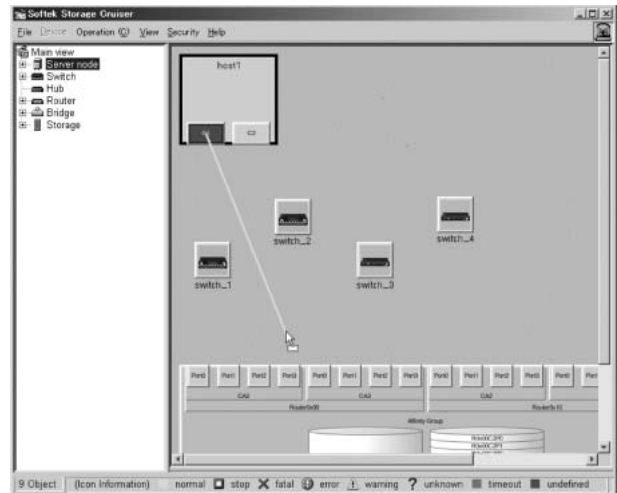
Softek Storage Cruiser

File Device Operation (C) View Security Help

Main view
Server node
Switch
Hub
Router
Bridge
Storage

host1

switch_1
switch_2
switch_3
switch_4

Port0 Port1 Port2 Port3 Port0 Port1 Port2 Port3 Port0 Port1 Port2 Port3 Port0 Port1

CA0 CA1 CA0

RouterScSI RouterScSI

Affinity Group

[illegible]
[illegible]

9 Object (Icon Information) normal stop fatal error warning unknown timeout undefined